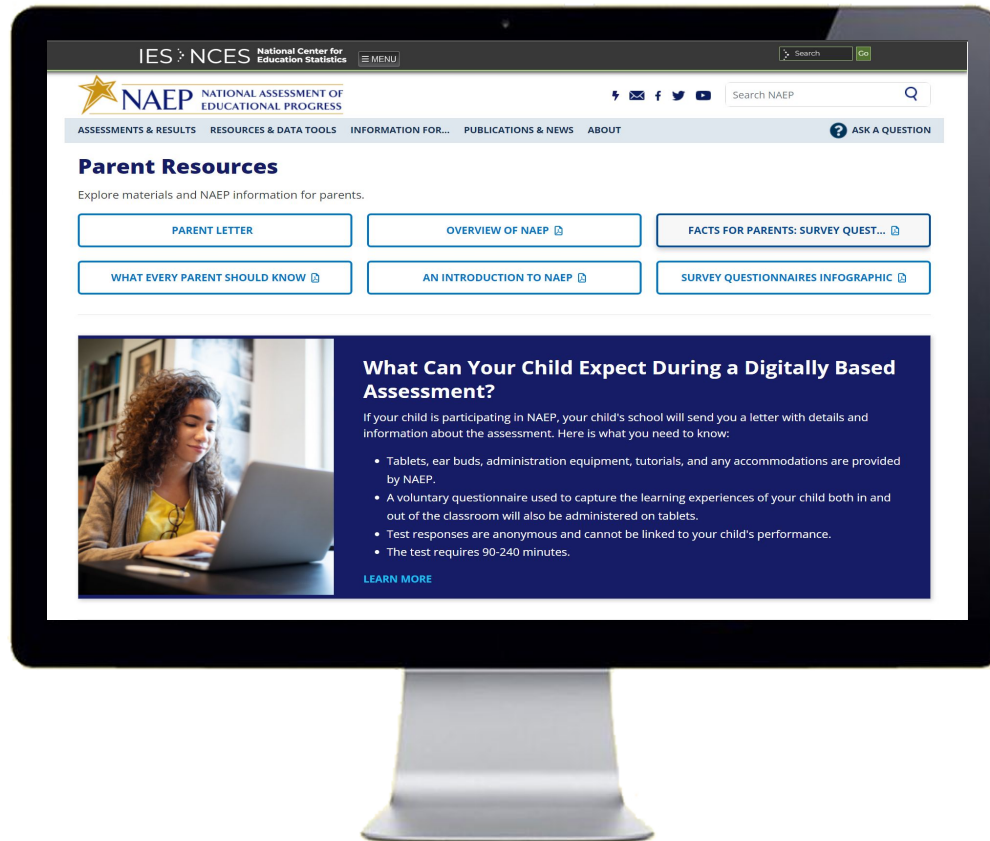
IES NCES National Center for Education Statistics ☰ MENU

Search Go

NAEP NATIONAL ASSESSMENT OF EDUCATIONAL PROGRESS

Search NAEP

ASSESSMENTS & RESULTS RESOURCES & DATA TOOLS INFORMATION FOR... PUBLICATIONS & NEWS ABOUT

ASK A QUESTION

Parent Resources

Explore materials and NAEP information for parents.

PARENT LETTER

OVERVIEW OF NAEP

FACTS FOR PARENTS: SURVEY QUEST...

WHAT EVERY PARENT SHOULD KNOW

AN INTRODUCTION TO NAEP

SURVEY QUESTIONNAIRES INFOGRAPHIC

What Can Your Child Expect During a Digitally Based Assessment?

If your child is participating in NAEP, your child's school will send you a letter with details and information about the assessment. Here is what you need to know:

- Tablets, ear buds, administration equipment, tutorials, and any accommodations are provided by NAEP.
- A voluntary questionnaire used to capture the learning experiences of your child both in and out of the classroom will also be administered on tablets.
- Test responses are anonymous and cannot be linked to your child's performance.
- The test requires 90-240 minutes.

LEARN MORE